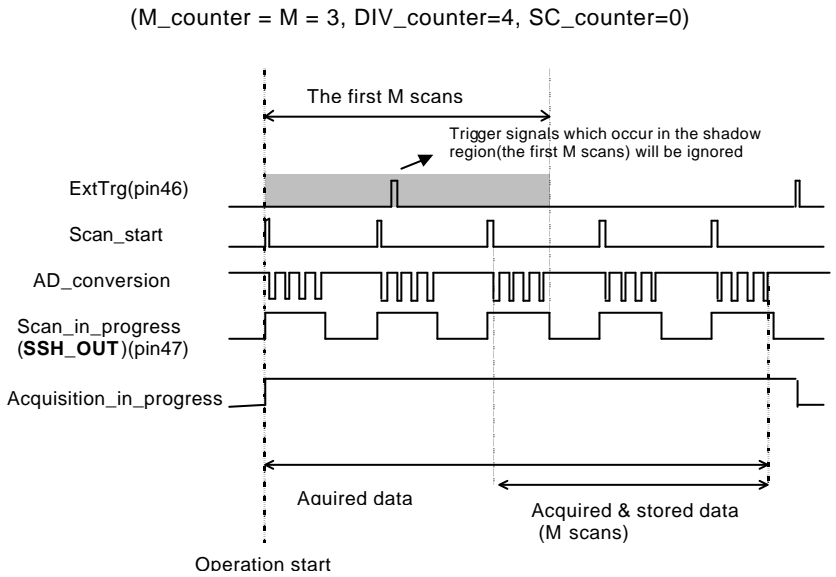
(M_counter = M = 3, DIV_counter=4, SC_counter=0)

The first M scans

Trigger signals which occur in the shadow region(the first M scans) will be ignored

ExtTrg(pin46)

Scan_start

AD_conversion

Scan_in_progress (**SSH_OUT**)(pin47)

Acquisition_in_progress

Aquired data

Acquired & stored data (M scans)

Operation start